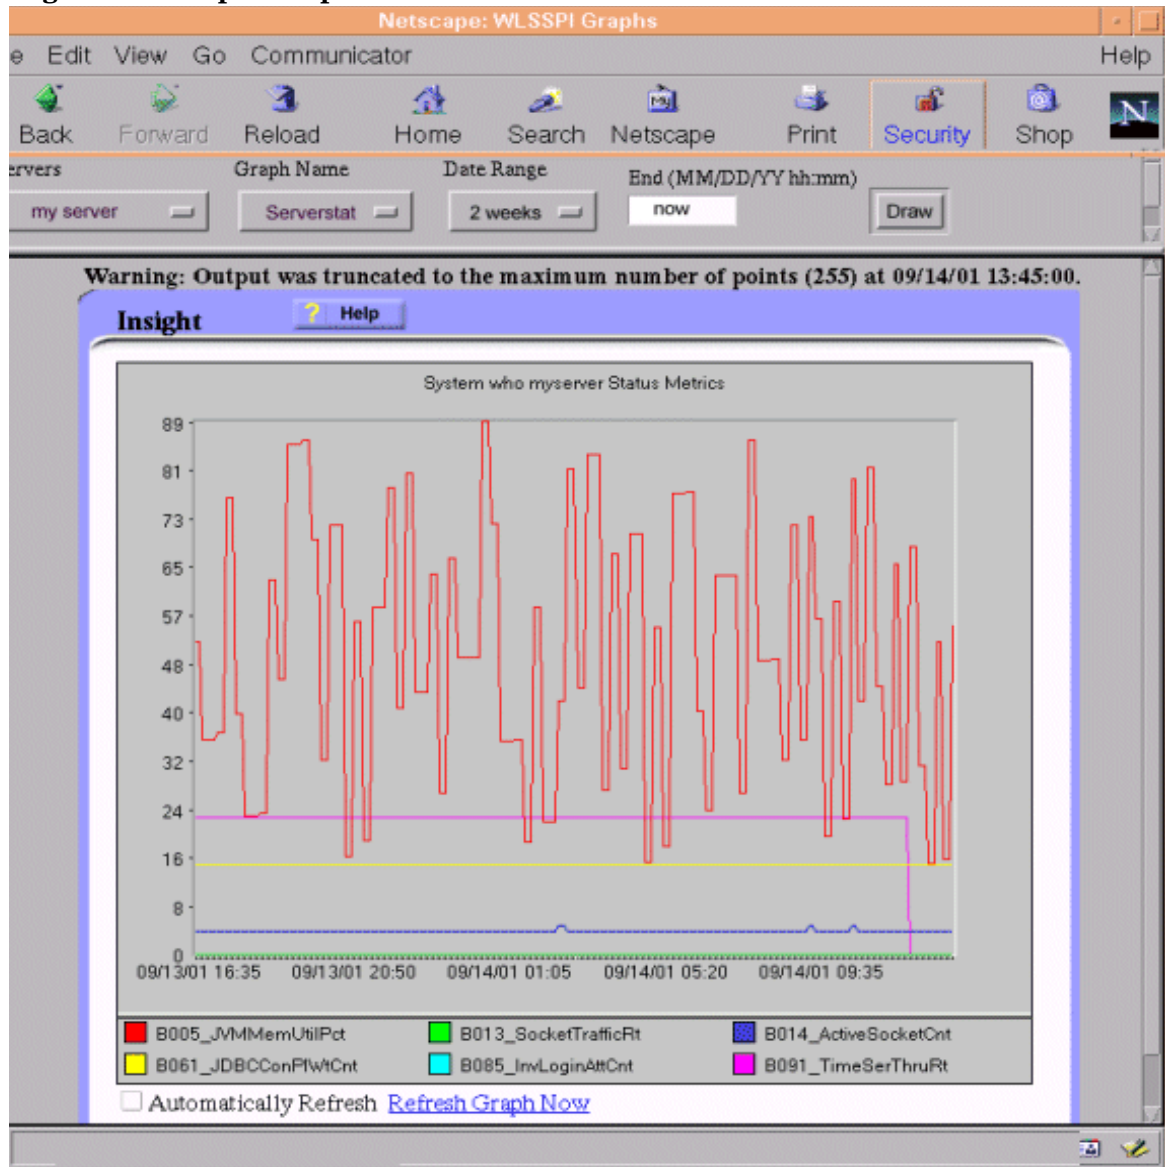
Netscape: WLSSPI Graphs

e Edit View Go Communicator Help

Back Forward Reload Home Search Netscape Print Security Shop

ervers Graph Name Date Range End (MM/DD/YY hh:mm)

my server Serverstat 2 weeks now Draw

Warning: Output was truncated to the maximum number of points (255) at 09/14/01 13:45:00.

Insight ? Help

System who myserver Status Metrics

89
81
73
65
57
48
40
32
24
16
8
0

09/13/01 16:35 09/13/01 20:50 09/14/01 01:05 09/14/01 05:20 09/14/01 09:35

B005_JVMMemUtilPct B013_SocketTrafficRt B014_ActiveSocketCnt
B061_JDBCConPlWtCnt B085_InvLoginAttCnt B091_TimeSerThruRt

Automatically Refresh Refresh Graph Now